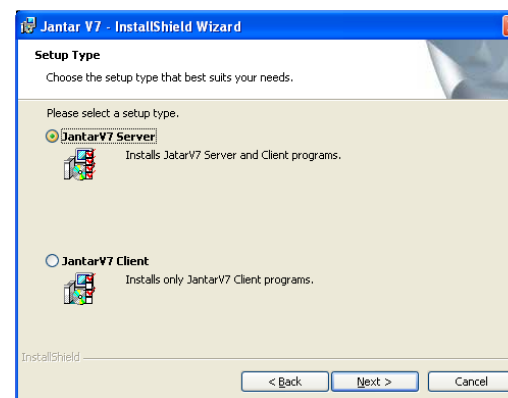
Jantar V7 - InstallShield Wizard

Setup Type

Choose the setup type that best suits your needs.

Please select a setup type.

JantarV7 Server

Installs JatarV7 Server and Client programs.

JantarV7 Client

Installs only JantarV7 Client programs.

InstallShield

< Back

Next >

Cancel